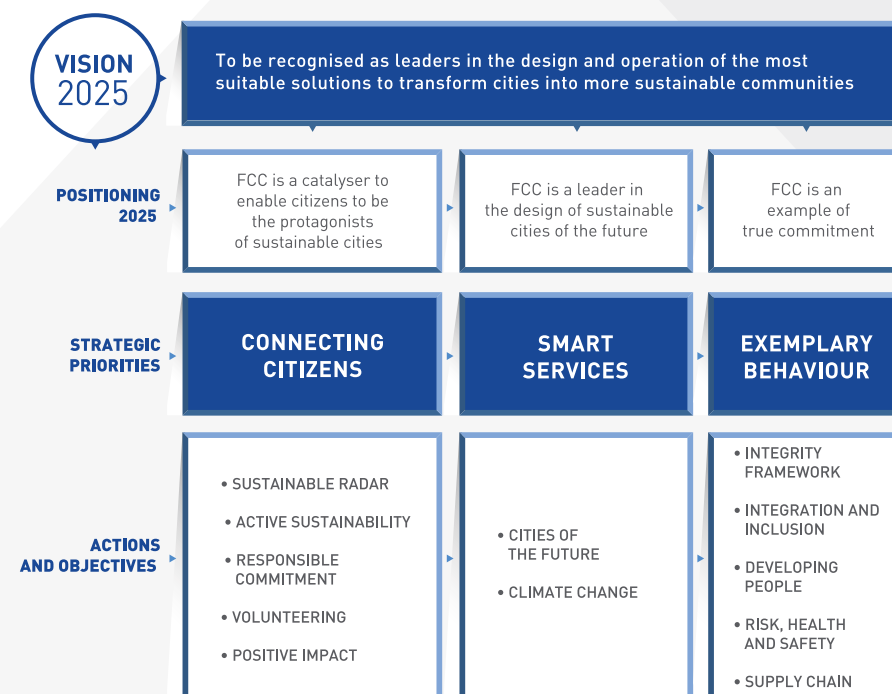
VISION 2025

To be recognised as leaders in the design and operation of the most suitable solutions to transform cities into more sustainable communities

POSITIONING 2025

FCC is a catalyser to enable citizens to be the protagonists of sustainable cities

FCC is a leader in the design of sustainable cities of the future

FCC is an example of true commitment

STRATEGIC PRIORITIES

CONNECTING CITIZENS

SMART SERVICES

EXEMPLARY BEHAVIOUR

ACTIONS AND OBJECTIVES

• SUSTAINABLE RADAR
• ACTIVE SUSTAINABILITY
• RESPONSIBLE COMMITMENT
• VOLUNTEERING
• POSITIVE IMPACT

• CITIES OF THE FUTURE
• CLIMATE CHANGE

• INTEGRITY FRAMEWORK
• INTEGRATION AND INCLUSION
• DEVELOPING PEOPLE
• RISK, HEALTH AND SAFETY
• SUPPLY CHAIN